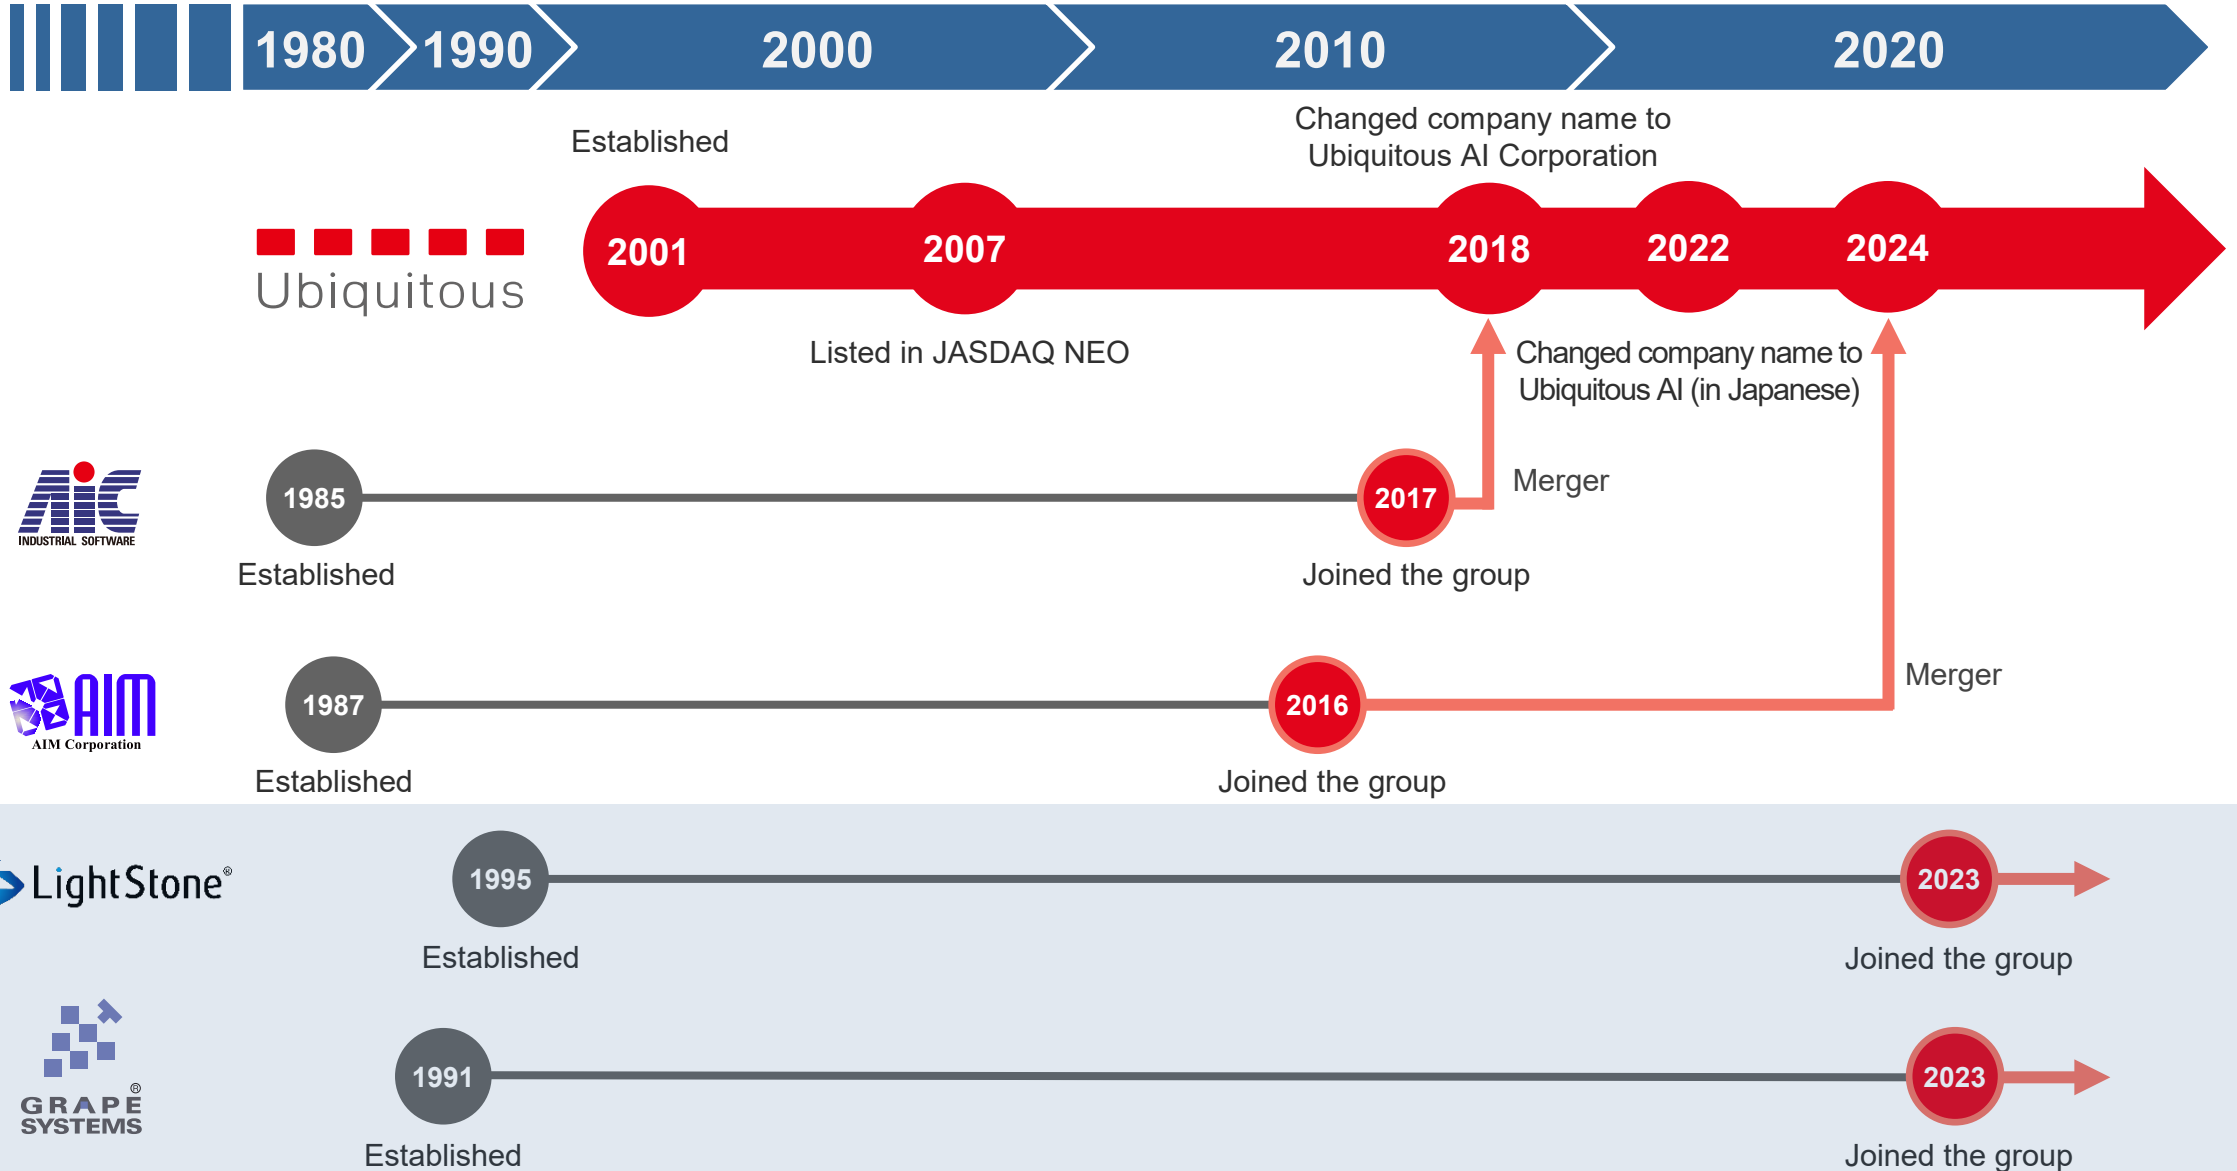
1980 1990 2000 2010 2020

Ubiquitous

Established
2001

2007
Listed in JASDAQ NEO

Changed company name to Ubiquitous AI Corporation
2018

2022
Changed company name to Ubiquitous AI (in Japanese)

2024

AIC INDUSTRIAL SOFTWARE
1985
Established
2017
Joined the group
Merger

AIM AIM Corporation
1987
Established
2016
Joined the group
Merger

LightStone®
1995
Established
2023
Joined the group

GRAPE® SYSTEMS
1991
Established
2023
Joined the group